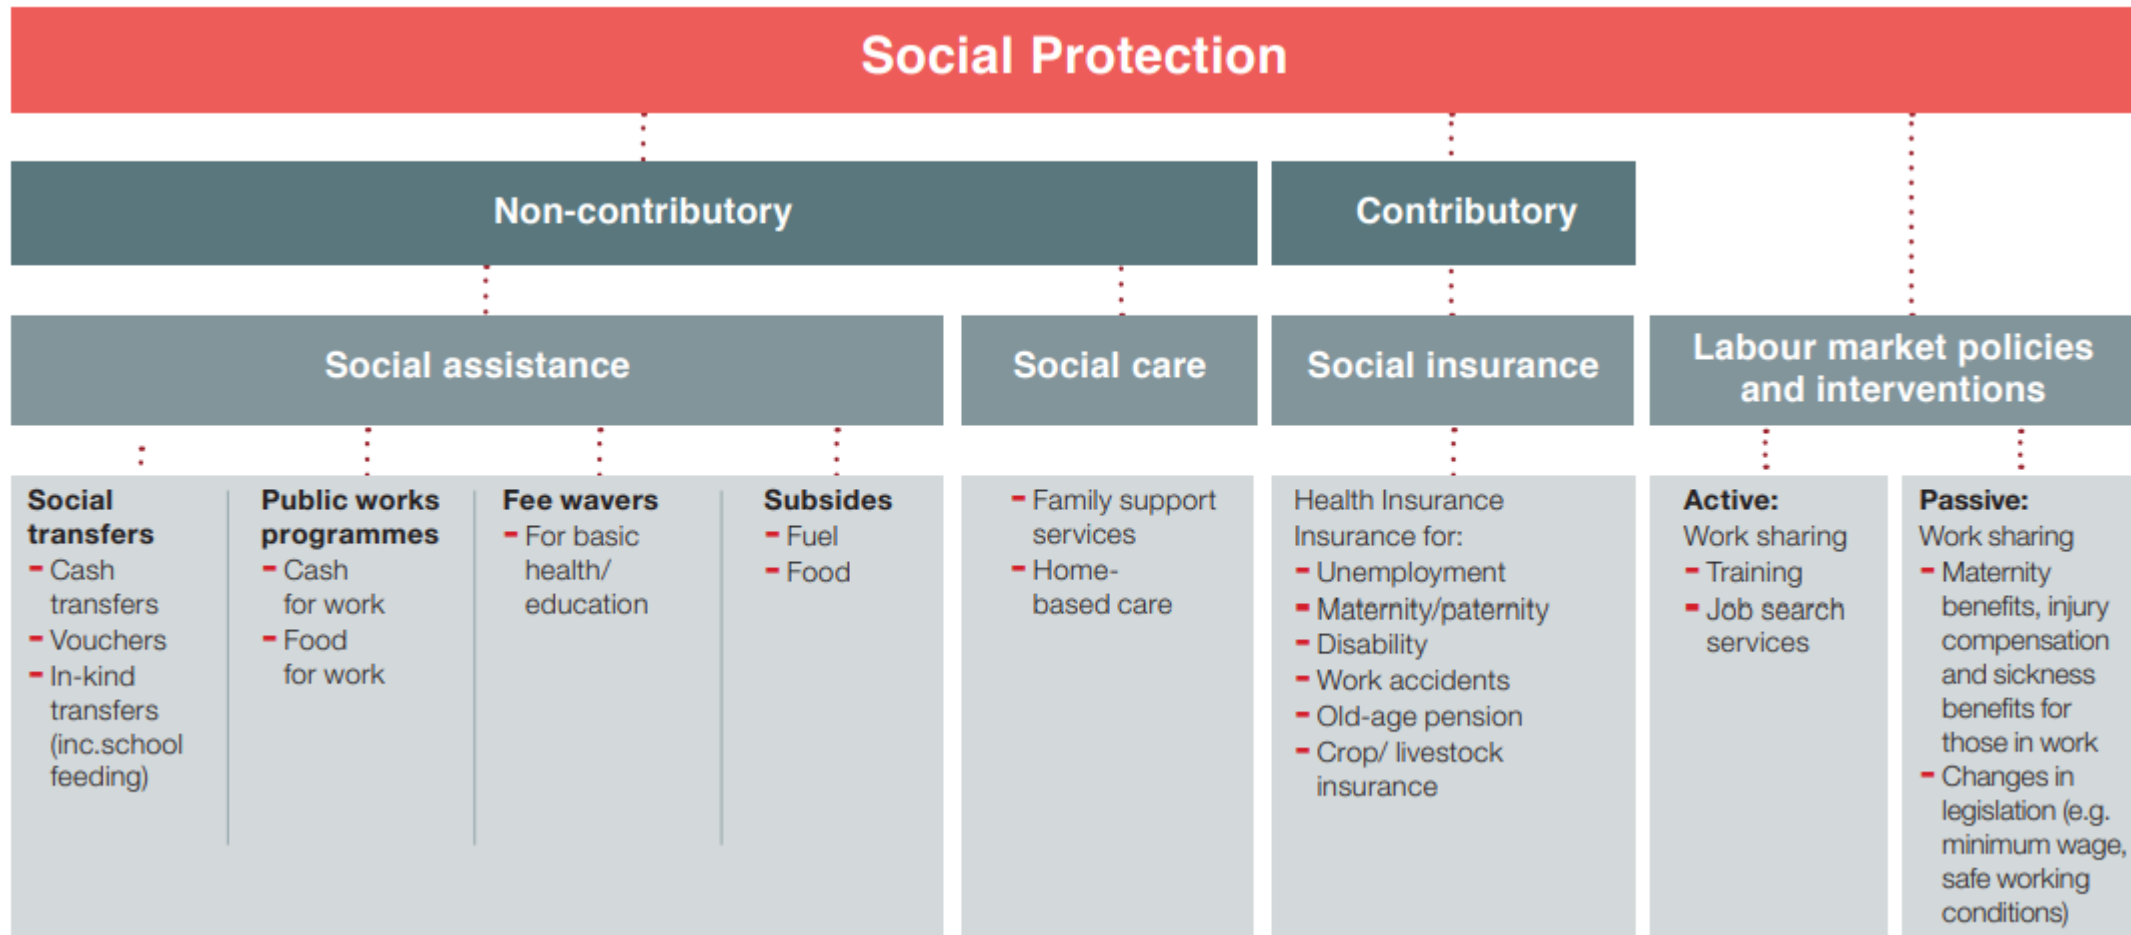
Social Protection

Non-contributory

Contributory

Social assistance

Social care

Social insurance

Labour market policies and interventions

**Social transfers**
- Cash transfers
- Vouchers
- In-kind transfers (inc.school feeding)

**Public works programmes**
- Cash for work
- Food for work

**Fee wavers**
- For basic health/ education

**Subsides**
- Fuel
- Food

- Family support services
- Home-based care

Health Insurance
Insurance for:
- Unemployment
- Maternity/paternity
- Disability
- Work accidents
- Old-age pension
- Crop/ livestock insurance

**Active:**
Work sharing
- Training
- Job search services

**Passive:**
Work sharing
- Maternity benefits, injury compensation and sickness benefits for those in work
- Changes in legislation (e.g. minimum wage, safe working conditions)